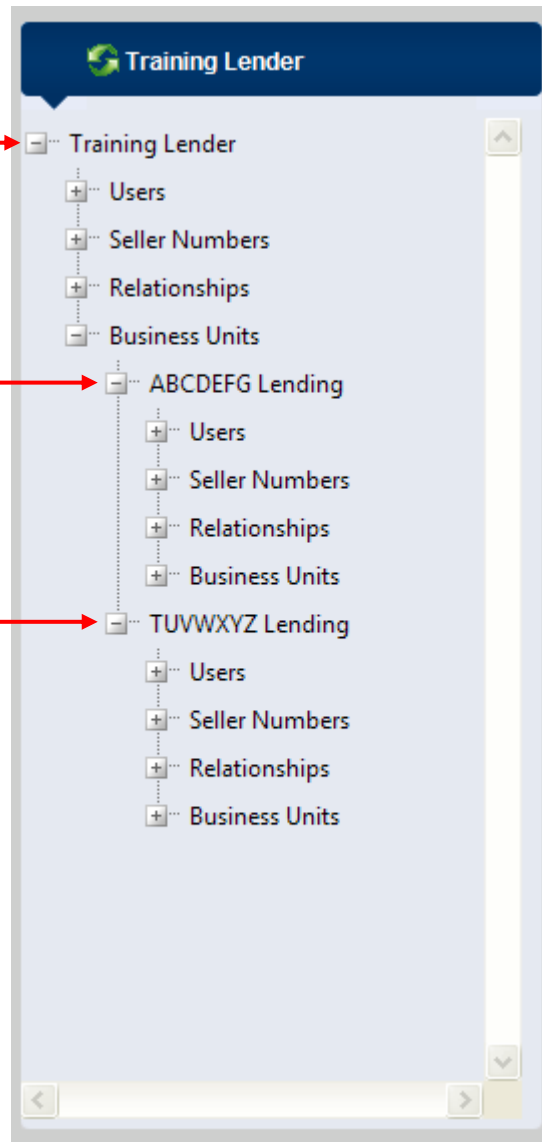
Training Lender

Training Lender
Users
Seller Numbers
Relationships
Business Units
ABCDEFG Lending
Users
Seller Numbers
Relationships
Business Units
TUVWXYZ Lending
Users
Seller Numbers
Relationships
Business Units